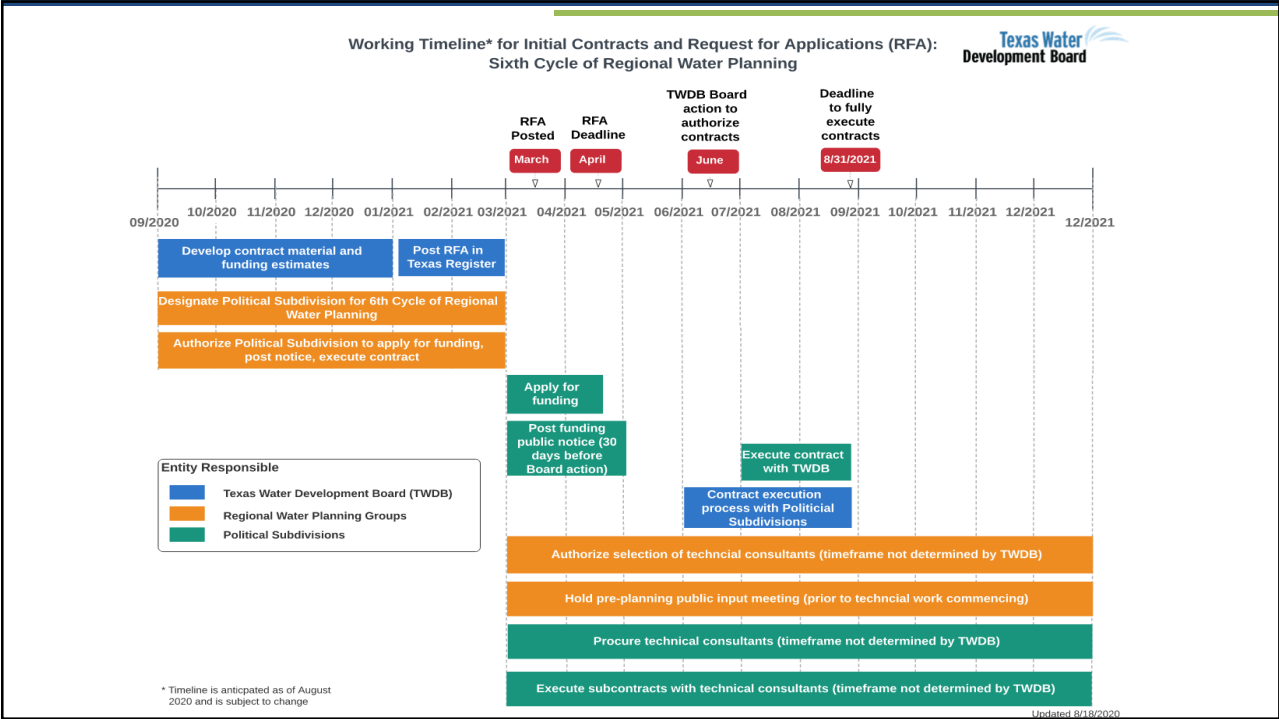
Working Timeline* for Initial Contracts and Request for Applications (RFA): Sixth Cycle of Regional Water Planning

Texas Water Development Board

RFA Posted

RFA Deadline

TWDB Board action to authorize contracts

Deadline to fully execute contracts

March

April

June

8/31/2021

09/2020 10/2020 11/2020 12/2020 01/2021 02/2021 03/2021 04/2021 05/2021 06/2021 07/2021 08/2021 09/2021 10/2021 11/2021 12/2021 12/2021

Develop contract material and funding estimates

Post RFA in Texas Register

Designate Political Subdivision for 6th Cycle of Regional Water Planning

Authorize Political Subdivision to apply for funding, post notice, execute contract

Apply for funding

Post funding public notice (30 days before Board action)

Execute contract with TWDB

Contract execution process with Politicial Subdivisions

Entity Responsible

Texas Water Development Board (TWDB)

Regional Water Planning Groups

Political Subdivisions

Authorize selection of techncial consultants (timeframe not determined by TWDB)

Hold pre-planning public input meeting (prior to techncial work commencing)

Procure technical consultants (timeframe not determined by TWDB)

Execute subcontracts with technical consultants (timeframe not determined by TWDB)

* Timeline is anticpated as of August 2020 and is subject to change

Updated 8/18/2020